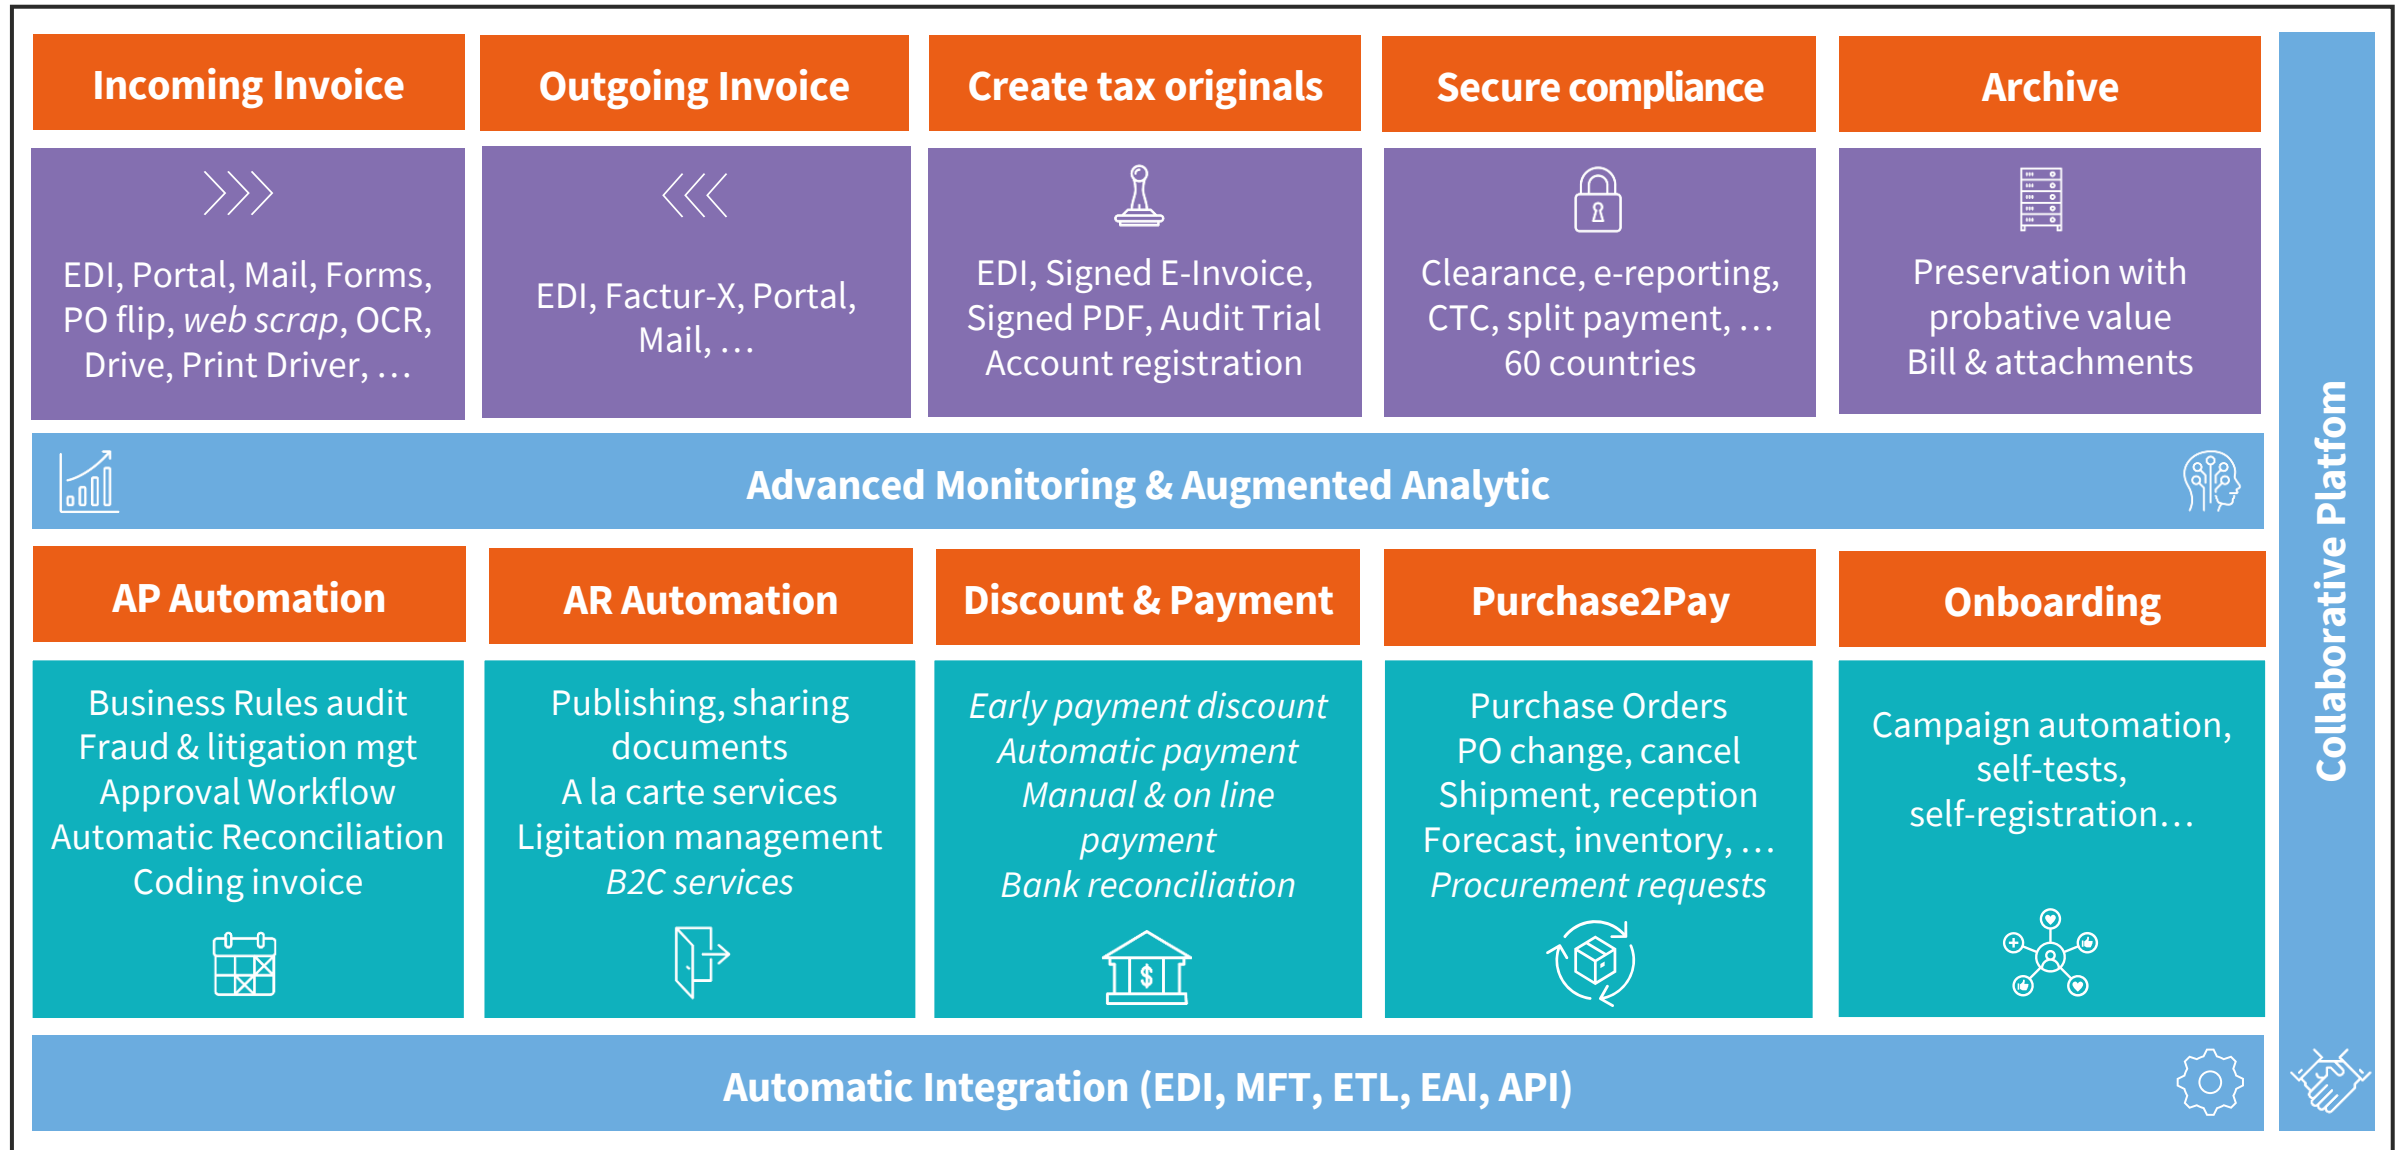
Incoming Invoice

EDI, Portal, Mail, Forms, PO flip, web scrap, OCR, Drive, Print Driver, …

Outgoing Invoice

EDI, Factur-X, Portal, Mail, …

Create tax originals

EDI, Signed E-Invoice, Signed PDF, Audit Trial Account registration

Secure compliance

Clearance, e-reporting, CTC, split payment, … 60 countries

Archive

Preservation with probative value Bill & attachments

Advanced Monitoring & Augmented Analytic

AP Automation

Business Rules audit
Fraud & litigation mgt
Approval Workflow
Automatic Reconciliation
Coding invoice

AR Automation

Publishing, sharing documents
A la carte services
Ligitation management
B2C services

Discount & Payment

Early payment discount
Automatic payment
Manual & on line payment
Bank reconciliation

Purchase2Pay

Purchase Orders
PO change, cancel
Shipment, reception
Forecast, inventory, …
Procurement requests

Onboarding

Campaign automation, self-tests, self-registration…

Automatic Integration (EDI, MFT, ETL, EAI, API)

Collaborative Platfom